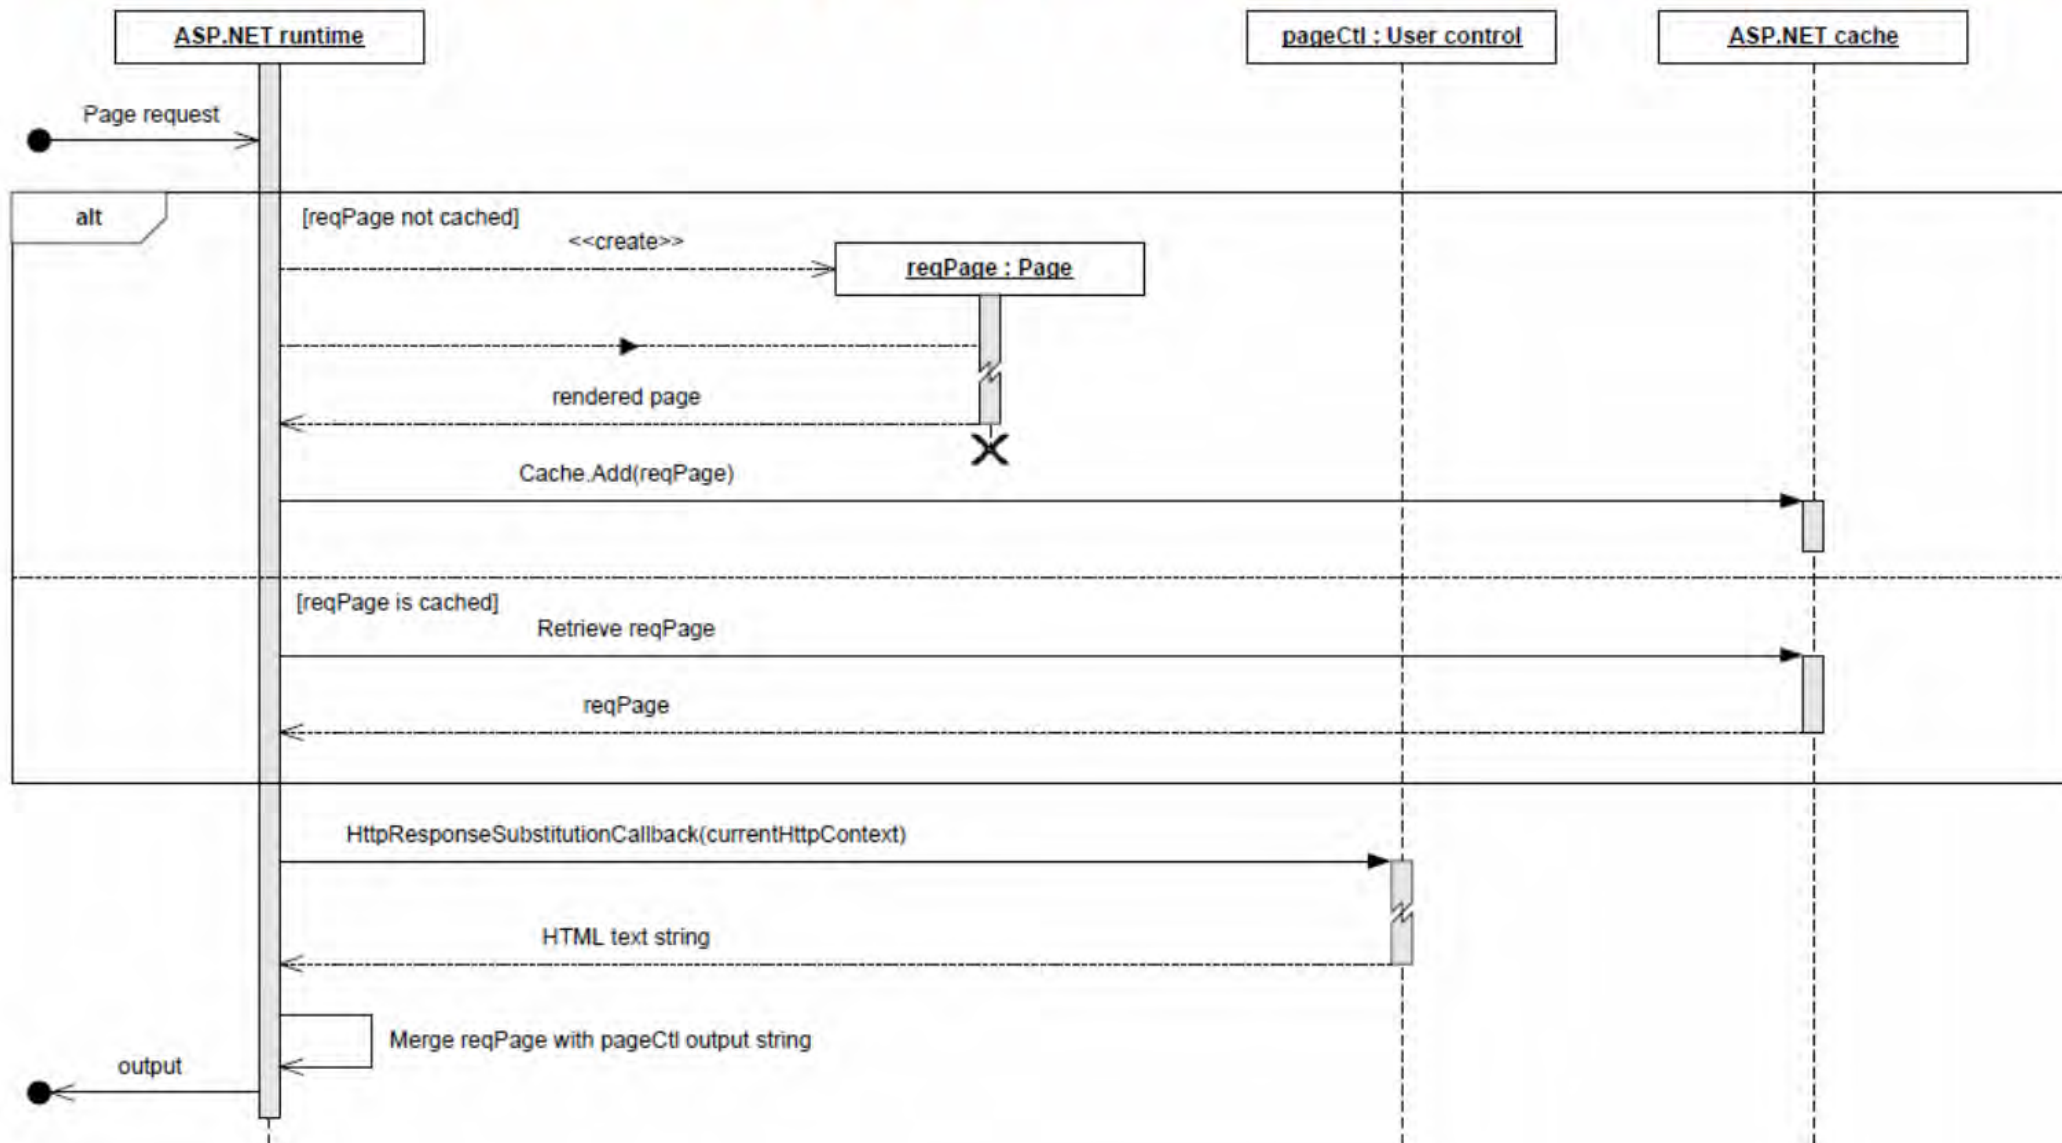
ASP.NET runtime

pageCtl : User control

ASP.NET cache

Page request

alt

[reqPage not cached]

<<create>>

reqPage : Page

rendered page

Cache.Add(reqPage)

[reqPage is cached]

Retrieve reqPage

reqPage

HttpResponseSubstitutionCallback(currentHttpContext)

HTML text string

Merge reqPage with pageCtl output string

output